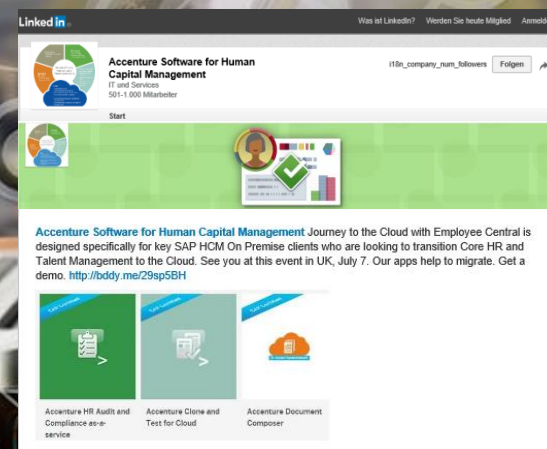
LinkedIn

Was ist LinkedIn? Werden Sie heute Mitglied Anmeld

Accenture Software for Human Capital Management
IT und Services
501-1.000 Mitarbeiter

i18n_company_num_followers Folgen

Start

Accenture Software for Human Capital Management Journey to the Cloud with Employee Central is designed specifically for key SAP HCM On Premise clients who are looking to transition Core HR and Talent Management to the Cloud. See you at this event in UK, July 7. Our apps help to migrate. Get a demo. http://bddy.me/29sp5BH

Accenture HR Audit and Compliance as-a-service

Accenture Clone and Test for Cloud

Accenture Document Composer